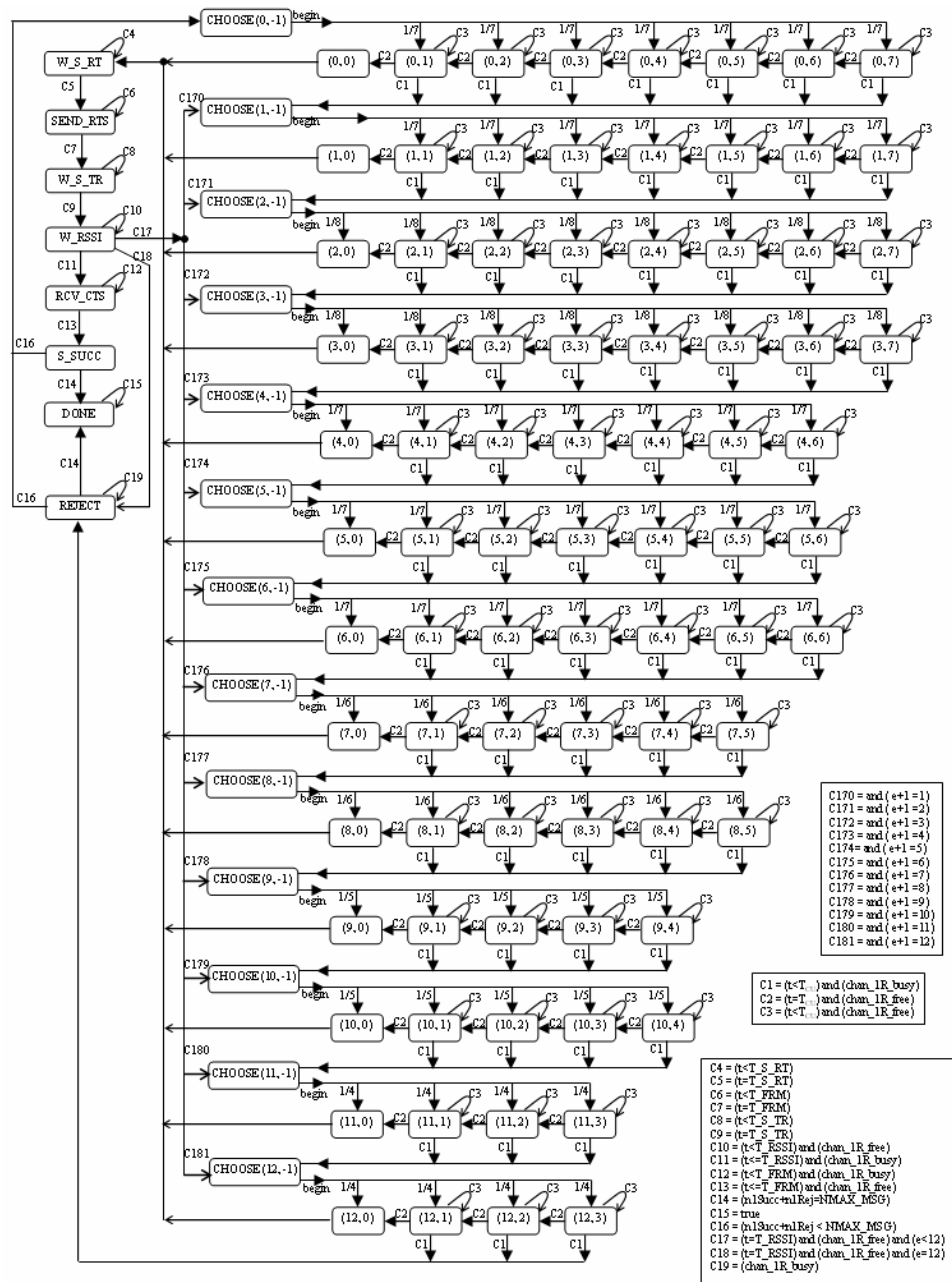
CHOOSE(0,-1)
begin
1/7 1/7 1/7 1/7 1/7 1/7 1/7
C4
W_S_RT
(0,0) C2 (0,1) C3 C2 (0,2) C3 C2 (0,3) C3 C2 (0,4) C3 C2 (0,5) C3 C2 (0,6) C3 C2 (0,7) C3
C1 C1 C1 C1 C1 C1 C1
C5
C6
SEND_RTS
C170
CHOOSE(1,-1)
begin
1/7 1/7 1/7 1/7 1/7 1/7 1/7
C7
C8
W_S_TR
(1,0) C2 (1,1) C3 C2 (1,2) C3 C2 (1,3) C3 C2 (1,4) C3 C2 (1,5) C3 C2 (1,6) C3 C2 (1,7) C3
C1 C1 C1 C1 C1 C1 C1
C9
C171
CHOOSE(2,-1)
C10
W_RSSI
C17
C18
begin 1/8 1/8 1/8 1/8 1/8 1/8 1/8 1/8
(2,0) C2 (2,1) C3 C2 (2,2) C3 C2 (2,3) C3 C2 (2,4) C3 C2 (2,5) C3 C2 (2,6) C3 C2 (2,7) C3
C1 C1 C1 C1 C1 C1 C1
C11
C12
RCV_CTS
C172
CHOOSE(3,-1)
C13
begin 1/8 1/8 1/8 1/8 1/8 1/8 1/8 1/8
C16
S_SUCC
(3,0) C2 (3,1) C3 C2 (3,2) C3 C2 (3,3) C3 C2 (3,4) C3 C2 (3,5) C3 C2 (3,6) C3 C2 (3,7) C3
C1 C1 C1 C1 C1 C1 C1
C14
C15
DONE
C173
CHOOSE(4,-1)
begin 1/7 1/7 1/7 1/7 1/7 1/7 1/7
(4,0) C2 (4,1) C3 C2 (4,2) C3 C2 (4,3) C3 C2 (4,4) C3 C2 (4,5) C3 C2 (4,6) C3
C1 C1 C1 C1 C1 C1
C14
C19
C16
REJECT
C174
CHOOSE(5,-1)
begin 1/7 1/7 1/7 1/7 1/7 1/7 1/7
(5,0) C2 (5,1) C3 C2 (5,2) C3 C2 (5,3) C3 C2 (5,4) C3 C2 (5,5) C3 C2 (5,6) C3
C1 C1 C1 C1 C1 C1
C175
CHOOSE(6,-1)
begin 1/7 1/7 1/7 1/7 1/7 1/7 1/7
(6,0) C2 (6,1) C3 C2 (6,2) C3 C2 (6,3) C3 C2 (6,4) C3 C2 (6,5) C3 C2 (6,6) C3
C1 C1 C1 C1 C1 C1
C176
CHOOSE(7,-1)
begin 1/6 1/6 1/6 1/6 1/6 1/6
(7,0) C2 (7,1) C3 C2 (7,2) C3 C2 (7,3) C3 C2 (7,4) C3 C2 (7,5) C3
C1 C1 C1 C1 C1
C177
CHOOSE(8,-1)
begin 1/6 1/6 1/6 1/6 1/6 1/6
(8,0) C2 (8,1) C3 C2 (8,2) C3 C2 (8,3) C3 C2 (8,4) C3 C2 (8,5) C3
C1 C1 C1 C1 C1
C178
CHOOSE(9,-1)
begin 1/5 1/5 1/5 1/5 1/5
(9,0) C2 (9,1) C3 C2 (9,2) C3 C2 (9,3) C3 C2 (9,4) C3
C1 C1 C1 C1
C179
CHOOSE(10,-1)
begin 1/5 1/5 1/5 1/5 1/5
(10,0) C2 (10,1) C3 C2 (10,2) C3 C2 (10,3) C3 C2 (10,4) C3
C1 C1 C1 C1
C180
CHOOSE(11,-1)
begin 1/4 1/4 1/4 1/4
(11,0) C2 (11,1) C3 C2 (11,2) C3 C2 (11,3) C3
C1 C1 C1
C181
CHOOSE(12,-1)
begin 1/4 1/4 1/4 1/4
(12,0) C2 (12,1) C3 C2 (12,2) C3 C2 (12,3) C3
C1 C1 C1

C170 = and ( e+1 =1)
C171 = and ( e+1 =2)
C172 = and ( e+1 =3)
C173 = and ( e+1 =4)
C174= and ( e+1 =5)
C175 = and ( e+1 =6)
C176 = and ( e+1 =7)
C177 = and ( e+1 =8)
C178 = and ( e+1 =9)
C179 = and ( e+1 =10)
C180 = and ( e+1 =11)
C181 = and ( e+1 =12)

C1 = (t<T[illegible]) and (chan_1R_busy)
C2 = (t=T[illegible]) and (chan_1R_free)
C3 = (t<T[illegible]) and (chan_1R_free)

C4 = (t<T_S_RT)
C5 = (t=T_S_RT)
C6 = (t<T_FRM)
C7 = (t=T_FRM)
C8 = (t<T_S_TR)
C9 = (t=T_S_TR)
C10 = (t<T_RSSI) and (chan_1R_free)
C11 = (t<=T_RSSI) and (chan_1R_busy)
C12 = (t<T_FRM) and (chan_1R_busy)
C13 = (t<=T_FRM) and (chan_1R_free)
C14 = (n1Succ+n1Rej=NMAX_MSG)
C15 = true
C16 = (n1Succ+n1Rej < NMAX_MSG)
C17 = (t=T_RSSI) and (chan_1R_free) and (e<12)
C18 = (t=T_RSSI) and (chan_1R_free) and (e=12)
C19 = (chan_1R_busy)